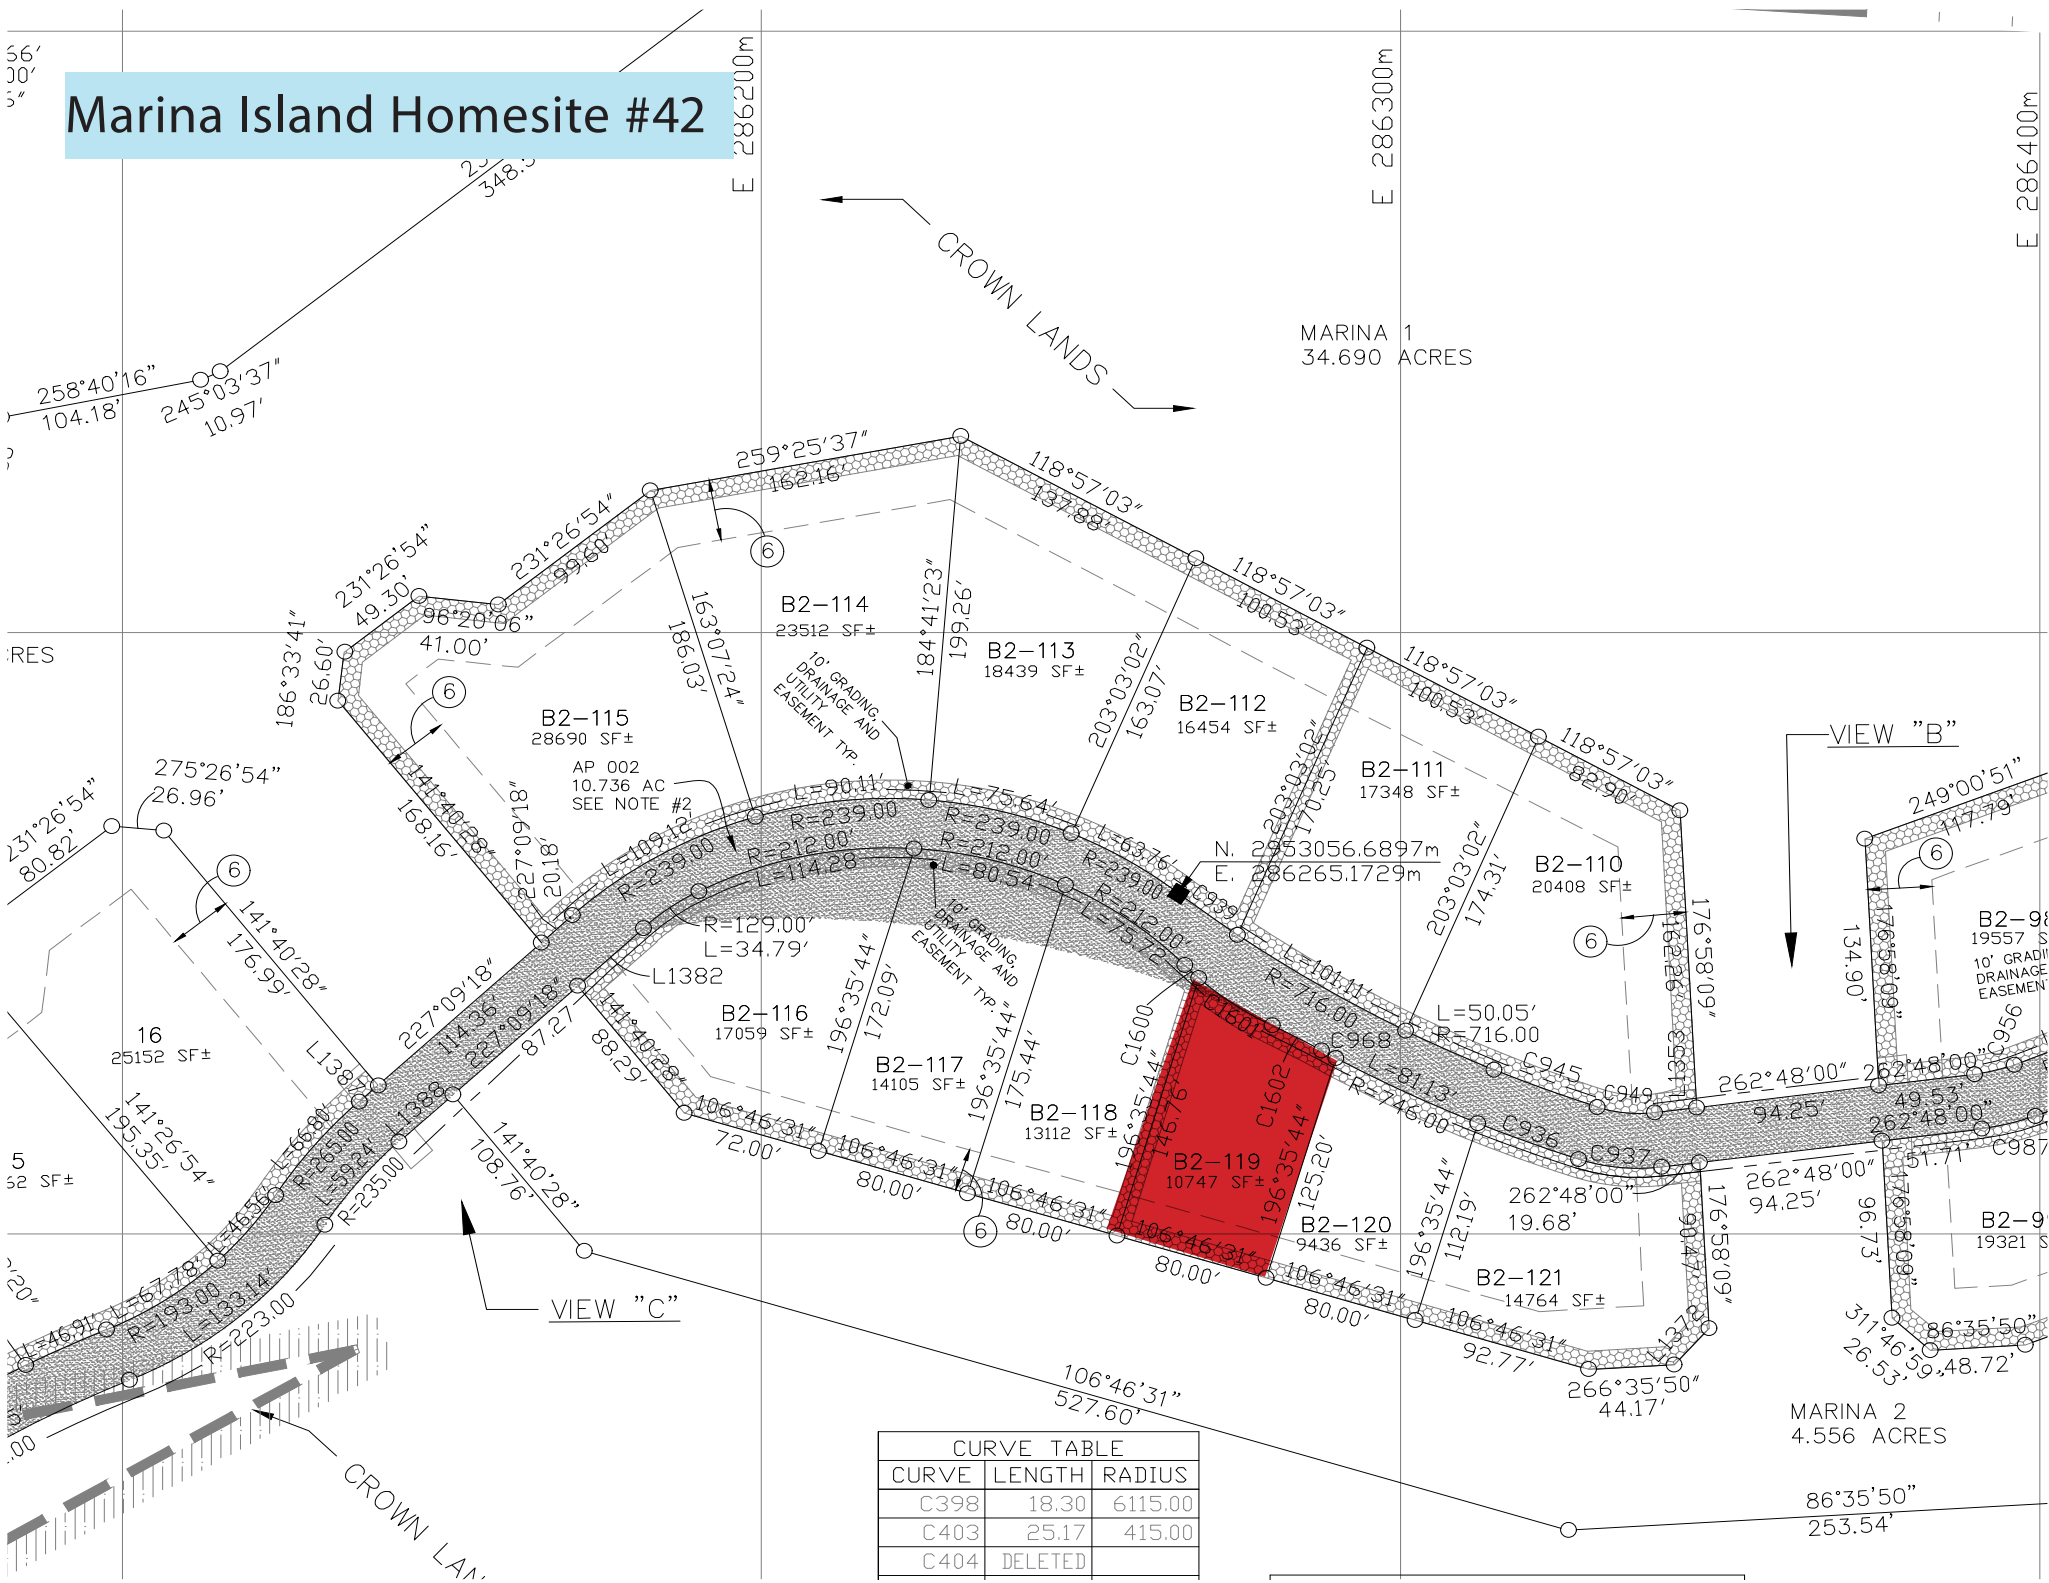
Marina Island Homesite #42

E 286200m

E 286300m

E 286400m

CROWN LANDS

MARINA 1
34.690 ACRES

258°40'16"
104.18'

245°03'37"
10.97'

348.5

259°25'37"
162.16'

118°57'03"
137.88'

118°57'03"
100.53'

118°57'03"
100.53'

118°57'03"
82.90'

231°26'54"
99.60'

231°26'54"
49.30'

96°20'06"
41.00'

186°33'41"
26.60'

B2-114
23512 SF±

B2-113
18439 SF±

B2-112
16454 SF±

B2-111
17348 SF±

B2-110
20408 SF±

B2-115
28690 SF±

163°07'24"
186.03'

184°41'23"
199.26'

203°03'02"
163.07'

203°03'02"
170.25'

203°03'02"
174.31'

10' GRADING, DRAINAGE AND UTILITY EASEMENT TYP.

AP 002
10.736 AC
SEE NOTE #2

VIEW "B"

249°00'51"
117.79'

275°26'54"
26.96'

231°26'54"
80.82'

141°40'28"
168.16'

227°09'18"
20.18'

141°40'28"
176.99'

L=90.11'
L=75.64'
L=63.76'
R=239.00
R=239.00
R=239.00
R=212.00'
R=212.00'
R=212.00'
L=109.12
L=114.28
L=80.54
L=75.72
R=129.00'
L=34.79'
L1382
C939
C1600
C1601
C1602
C968
C945
C949
C936
C937
L=101.11
R=716.00
L=50.05'
R=716.00
L=81.13
R=746.00

N. 2353056.6897m
E. 286265.1729m

6

176°58'09"
162.26'

134.90'

B2-98
19557 S
10' GRADI DRAINAGE EASEMENT

C956

16
25152 SF±

L1387
L1388

227°09'18"
114.36'

227°09'18"
87.27'

141°40'28"
88.29'

B2-116
17059 SF±

196°35'44"
172.09'

B2-117
14105 SF±

196°35'44"
175.44'

B2-118
13112 SF±

196°35'44"
146.76'

B2-119
10747 SF±

196°35'44"
125.20'

B2-120
9436 SF±

196°35'44"
112.19'

B2-121
14764 SF±

262°48'00"
94.25'

262°48'00"
49.53'

262°48'00"

262°48'00"
19.68'

262°48'00"
94.25'

51.71'

C987

176°58'09"
90.47'

176°58'09"
96.73'

B2-9
19321 S

106°46'31"
72.00'

106°46'31"
80.00'

106°46'31"
80.00'

106°46'31"
80.00'

106°46'31"
80.00'

106°46'31"
92.77'

266°35'50"
44.17'

L1372

311°46'59"
26.53'

86°35'50"
48.72'

141°26'54"
195.35'

L=66.80
R=265.00
L=59.24
R=235.00
L=46.56
L=67.78
R=193.00
L=133.14
R=223.00
L=46.91

141°40'28"
108.76'

5
52 SF±

VIEW "C"

106°46'31"
527.60'

CROWN LAN

MARINA 2
4.556 ACRES

86°35'50"
253.54'

| CURVE TABLE | | |
|---|---|---|
| CURVE | LENGTH | RADIUS |
| C398 | 18.30 | 6115.00 |
| C403 | 25.17 | 415.00 |
| C404 | DELETED | |